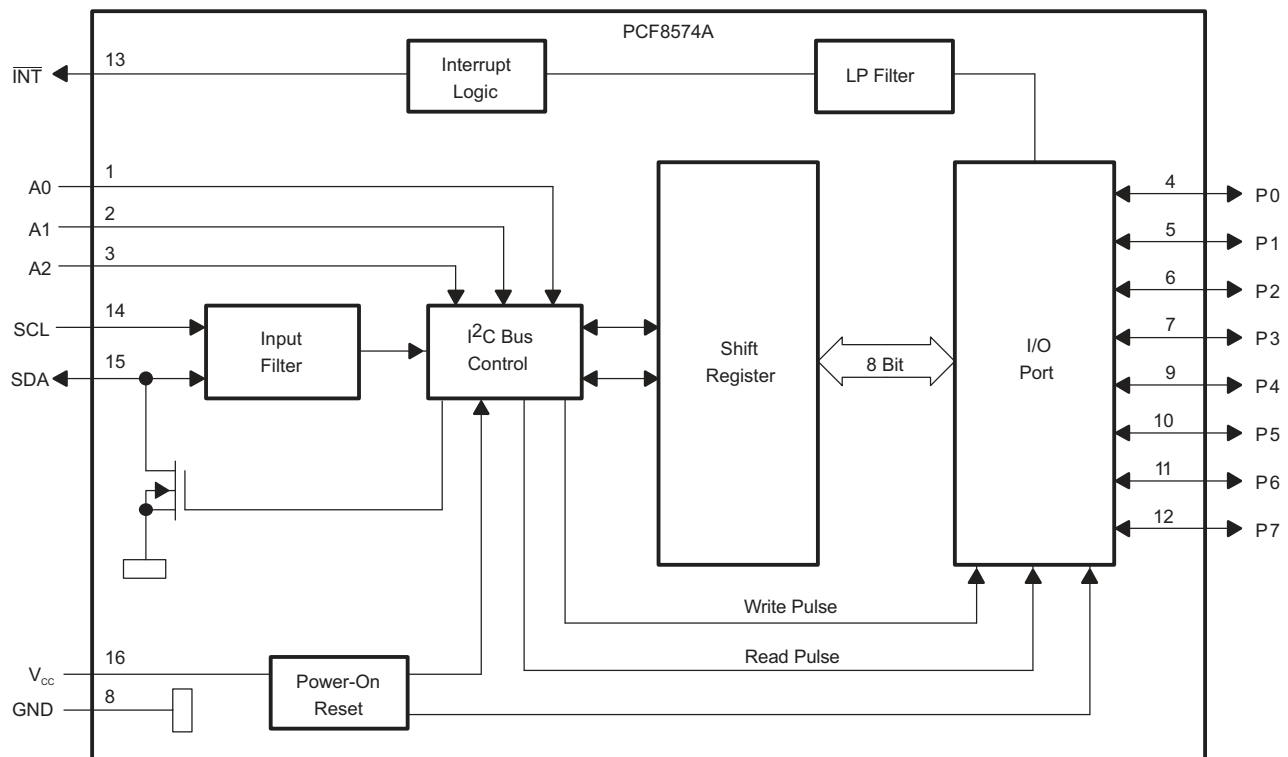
PCF8574A

$\overline{INT}$ 13

Interrupt Logic

LP Filter

A0 1

A1 2

A2 3

SCL 14

SDA 15

Input Filter

I$^2$C Bus Control

Shift Register

8 Bit

I/O Port

4 P0

5 P1

6 P2

7 P3

9 P4

10 P5

11 P6

12 P7

Write Pulse

Read Pulse

V$_{CC}$ 16

GND 8

Power-On Reset